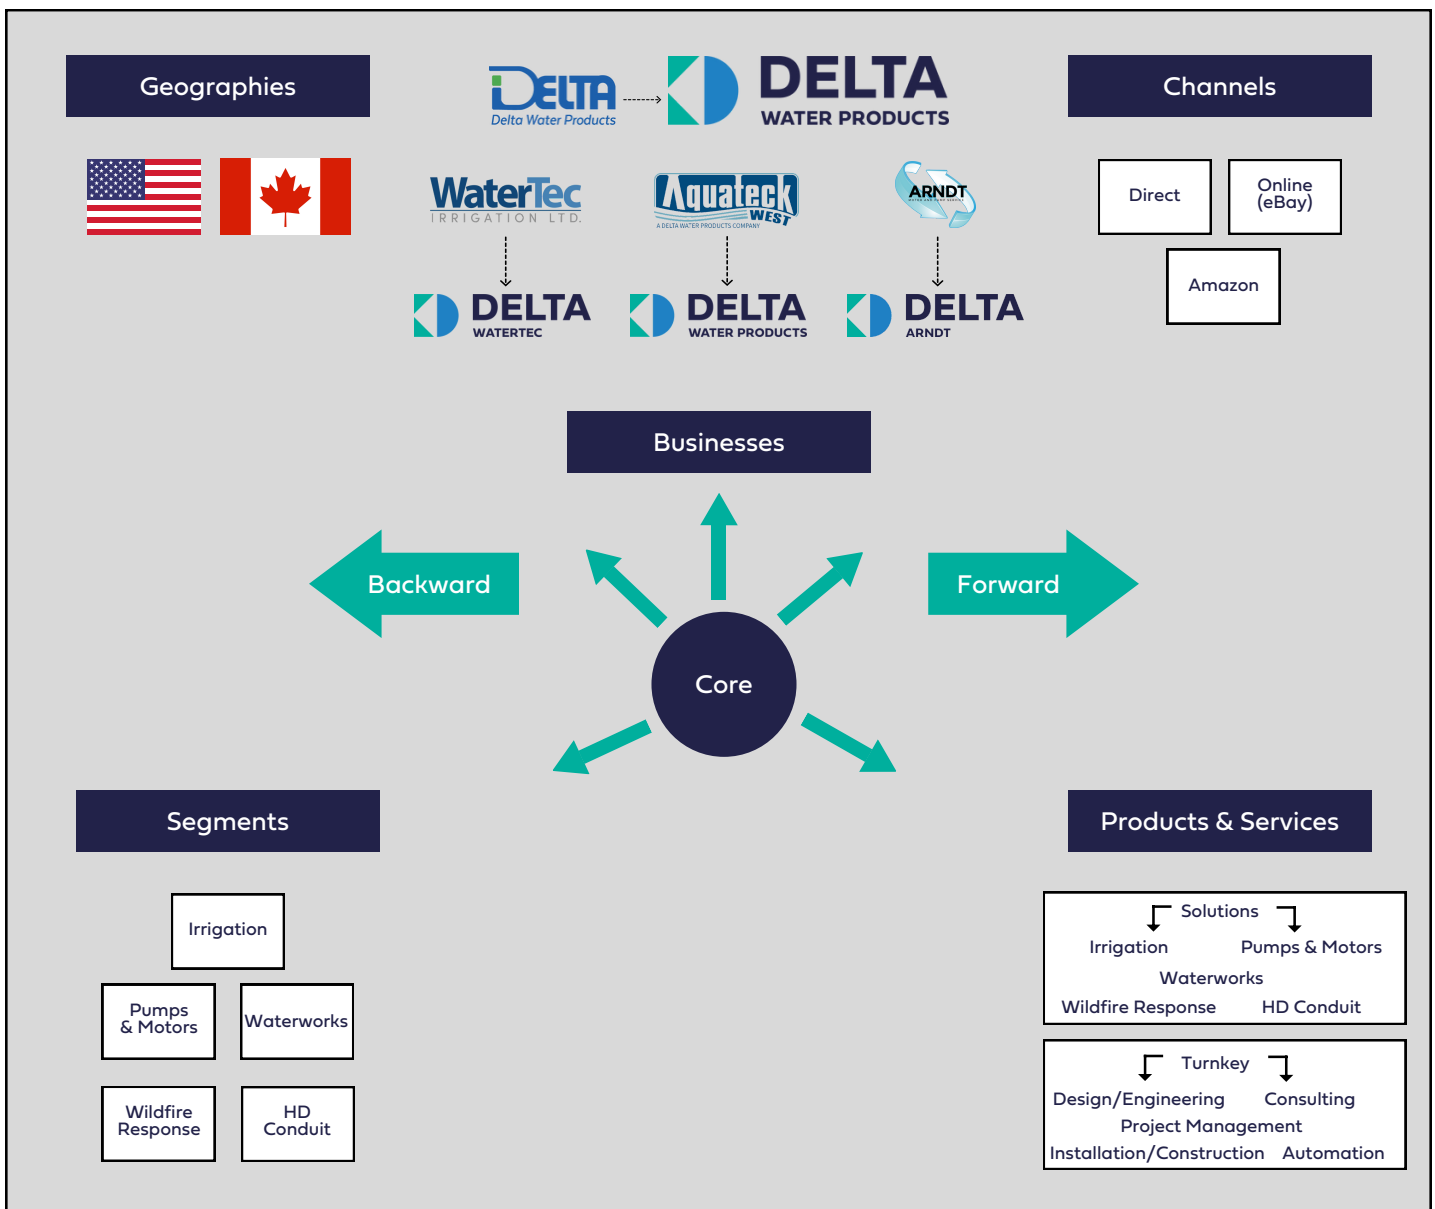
Geographies

DELTA
Delta Water Products

DELTA
WATER PRODUCTS

Channels

WaterTec
IRRIGATION LTD.

Aquateck
WEST
A DELTA WATER PRODUCTS COMPANY

ARNDT

DELTA
WATERTEC

DELTA
WATER PRODUCTS

DELTA
ARNDT

Direct

Online (eBay)

Amazon

Businesses

Backward

Forward

Core

Segments

Products & Services

Irrigation

Pumps & Motors

Waterworks

Wildfire Response

HD Conduit

Solutions
Irrigation Pumps & Motors
Waterworks
Wildfire Response HD Conduit

Turnkey
Design/Engineering Consulting
Project Management
Installation/Construction Automation